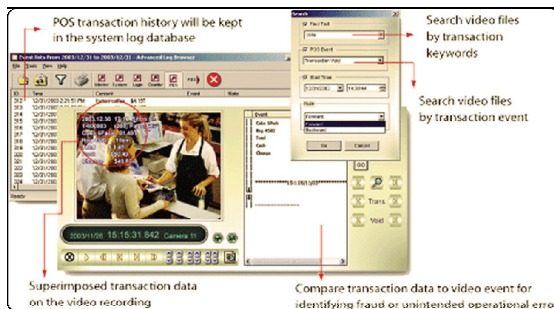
POS transaction history will be kept in the system log database

Search video files by transaction keywords

Search video files by transaction event

Event Data from 2003/12/31 to 2003/12/31 - Advanced Log Browser

File Tools View Help

Search

Find Text

POS Event

Start Time

Ok

Cancel

Event

Time

Content

Event

State

Trans.

Void

GO

2003/11/26

15:15:31.842

Camera 11

Ready

Superimposed transaction data on the video recording

Compare transaction data to video event for identifying fraud or unintended operational erro